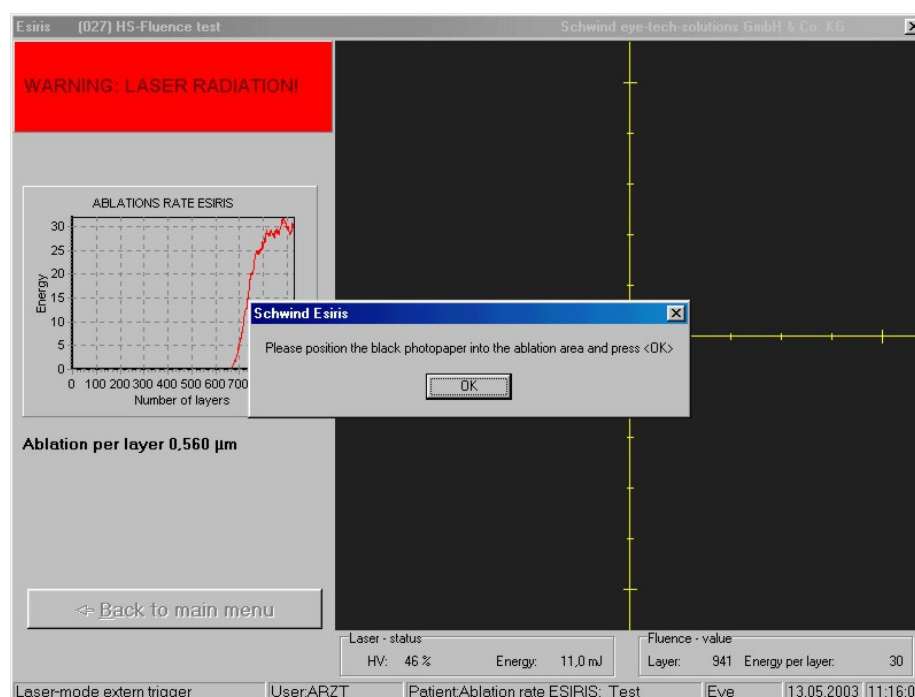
Esiris (027) HS-Fluence test

Schwind eye-tech-solutions GmbH & Co. KG

WARNING: LASER RADIATION!

ABLATIONS RATE ESIRIS

30
25
20
15
10
5
0

Energy

0 100 200 300 400 500 600 700

Number of layers

Schwind Esiris

Please position the black photopaper into the ablation area and press <OK>

OK

Ablation per layer 0,560 µm

<- Back to main menu

Laser - status

HV: 46 %

Energy: 11,0 mJ

Fluence - value

Layer: 941 Energy per layer: 30

Laser-mode extern trigger

User:ARZT

Patient:Ablation rate ESIRIS: Test

Eye

13.05.2003 11:16:0